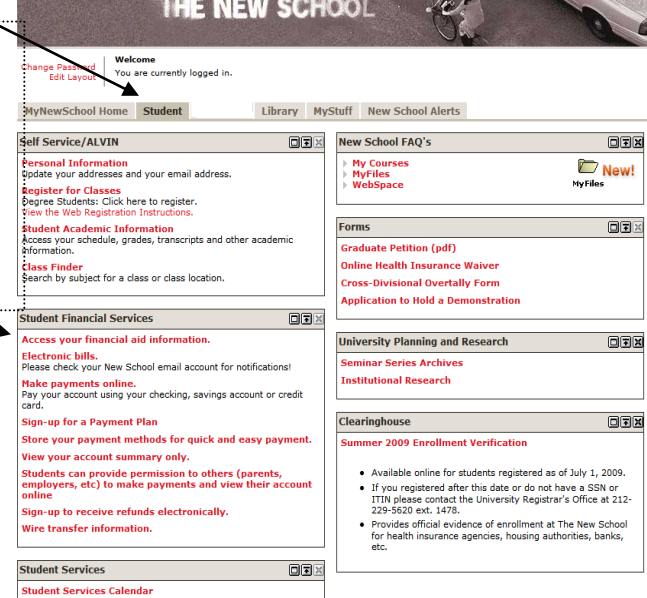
THE NEW SCHOOL

Change Password
Edit Layout

Welcome
You are currently logged in.

MyNewSchool Home | Student | Library | MyStuff | New School Alerts

Self Service/ALVIN

Personal Information
Update your addresses and your email address.

Register for Classes
Degree Students: Click here to register.
View the Web Registration Instructions.

Student Academic Information
Access your schedule, grades, transcripts and other academic information.

Class Finder
Search by subject for a class or class location.

Student Financial Services

Access your financial aid information.

Electronic bills.
Please check your New School email account for notifications!

Make payments online.
Pay your account using your checking, savings account or credit card.

Sign-up for a Payment Plan

Store your payment methods for quick and easy payment.

View your account summary only.

Students can provide permission to others (parents, employers, etc) to make payments and view their account online

Sign-up to receive refunds electronically.

Wire transfer information.

Student Services

Student Services Calendar

New School FAQ's

My Courses
MyFiles
WebSpace

New!
MyFiles

Forms

Graduate Petition (pdf)

Online Health Insurance Waiver

Cross-Divisional Overtally Form

Application to Hold a Demonstration

University Planning and Research

Seminar Series Archives

Institutional Research

Clearinghouse

Summer 2009 Enrollment Verification

- Available online for students registered as of July 1, 2009.
- If you registered after this date or do not have a SSN or ITIN please contact the University Registrar's Office at 212-229-5620 ext. 1478.
- Provides official evidence of enrollment at The New School for health insurance agencies, housing authorities, banks, etc.